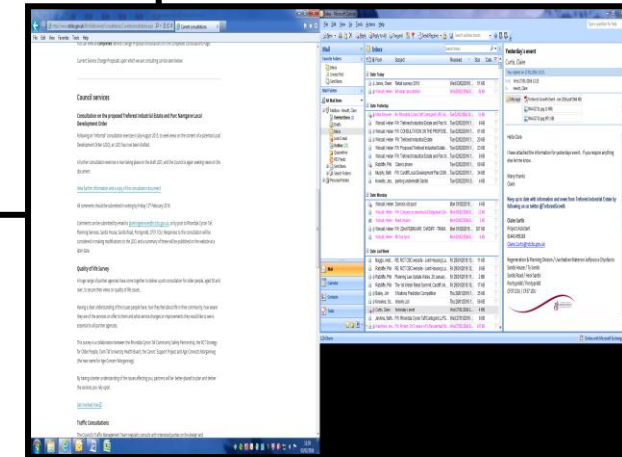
Current consultations

File Edit View Favorites Tools Help

Current Service Change Proposals upon which we are consulting can be seen below

Council services

Consultation on the proposed Treforest Industrial Estate and Parc Nantgarw Local Development Order

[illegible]

Quality of life Survey

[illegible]

Traffic Consultations

Inbox

Yesterday's event

Hello Claire

I have attached the information for yesterdays event. If you require anything else let me know.

Many thanks
Claire

Keep up to date with information and news from Treforest Industrial Estate by following us on twitter @TreforestEstate

Claire Curtis
Project Assistant

Mail
Calendar
Contacts
Tasks